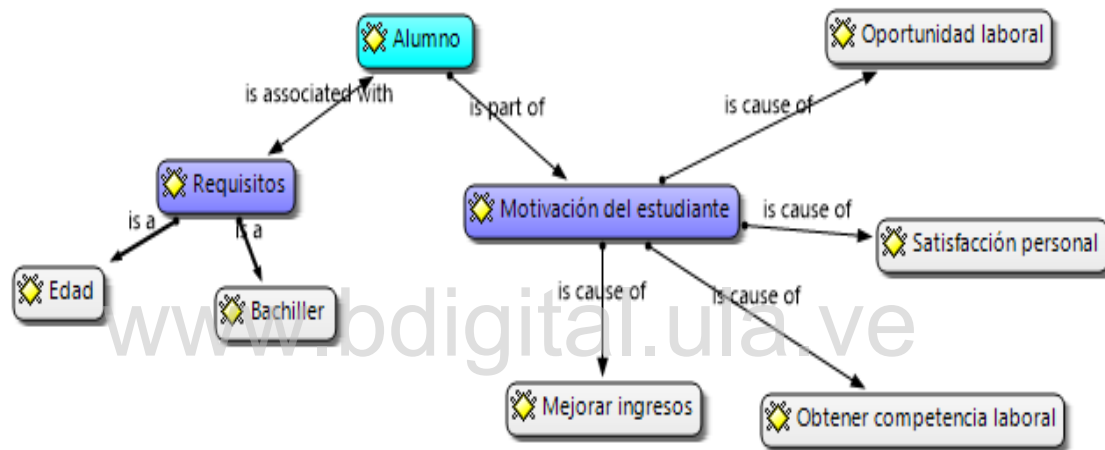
Alumno

is associated with

is part of

Oportunidad laboral

is cause of

Requisitos

is a

is a

Motivación del estudiante

is cause of

Satisfacción personal

Edad

Bachiller

is cause of

is cause of

www.bdigital.ula.ve

Mejorar ingresos

Obtener competencia laboral